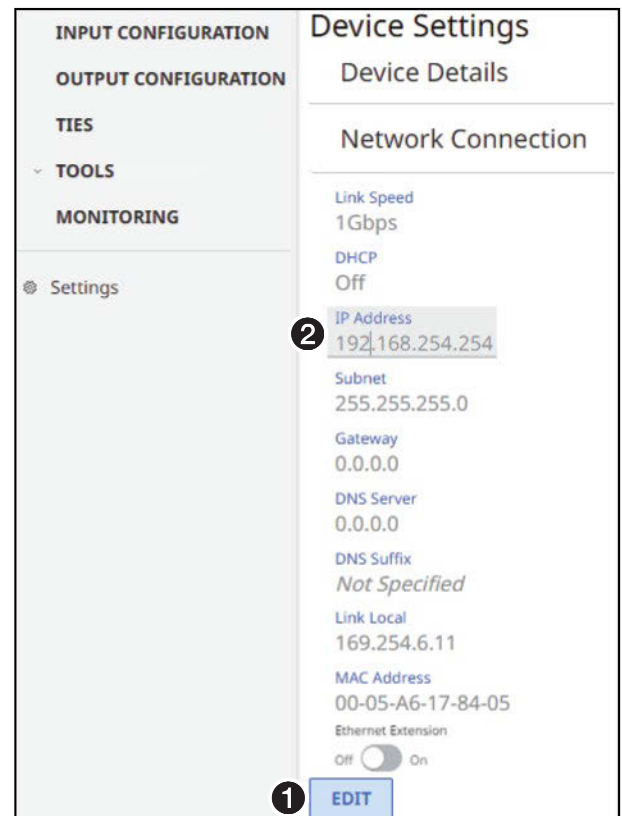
INPUT CONFIGURATION
OUTPUT CONFIGURATION
TIES
TOOLS
MONITORING

Settings

Device Settings
Device Details
Network Connection

Link Speed
1Gbps
DHCP
Off
IP Address
2
192.168.254.254
Subnet
255.255.255.0
Gateway
0.0.0.0
DNS Server
0.0.0.0
DNS Suffix
Not Specified
Link Local
169.254.6.11
MAC Address
00-05-A6-17-84-05
Ethernet Extension
Off On

1
EDIT